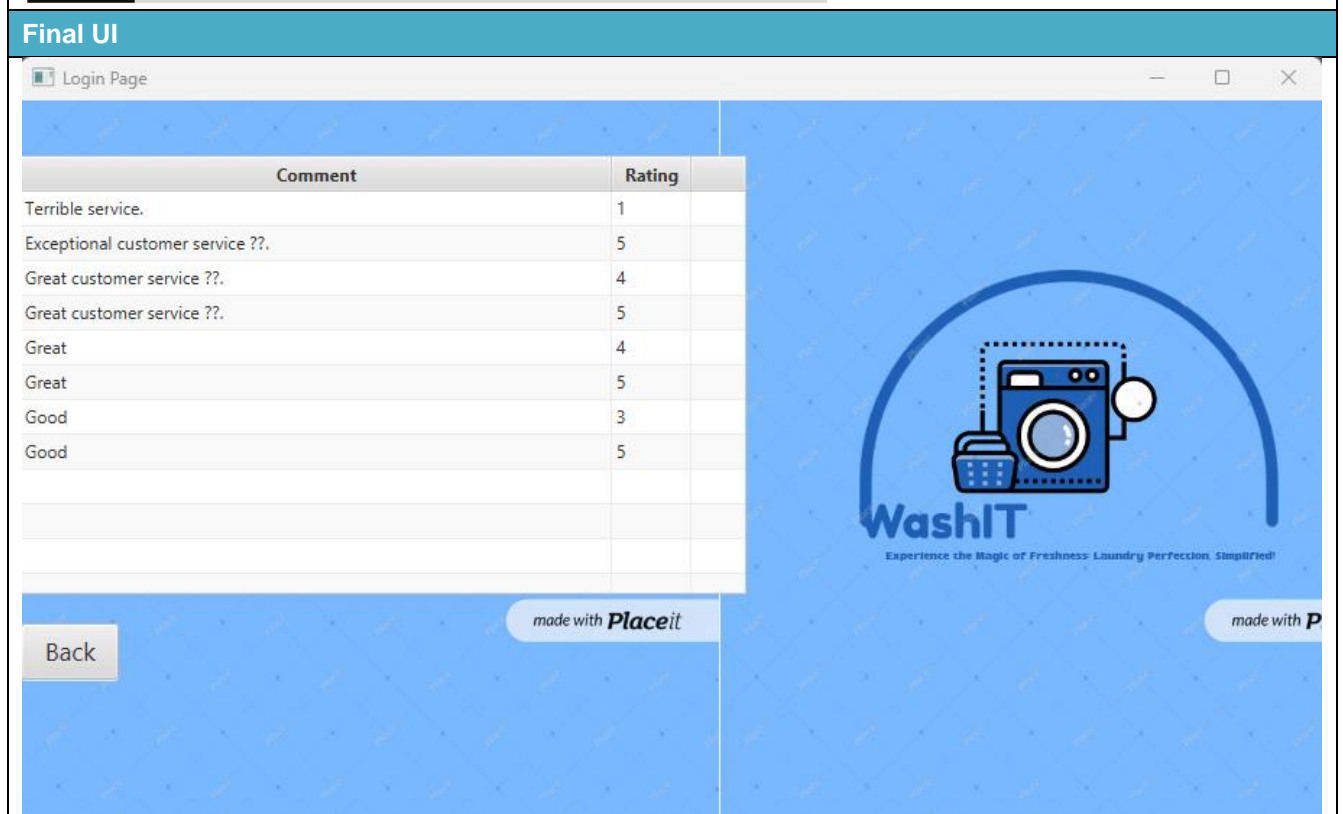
Final UI

Login Page

| Comment | Rating |
|---|---|
| Terrible service. | 1 |
| Exceptional customer service ??. | 5 |
| Great customer service ??. | 4 |
| Great customer service ??. | 5 |
| Great | 4 |
| Great | 5 |
| Good | 3 |
| Good | 5 |

made with Placeit

Back

WashIT

Experience the Magic of Freshness: Laundry Perfection, Simplified!

made with P